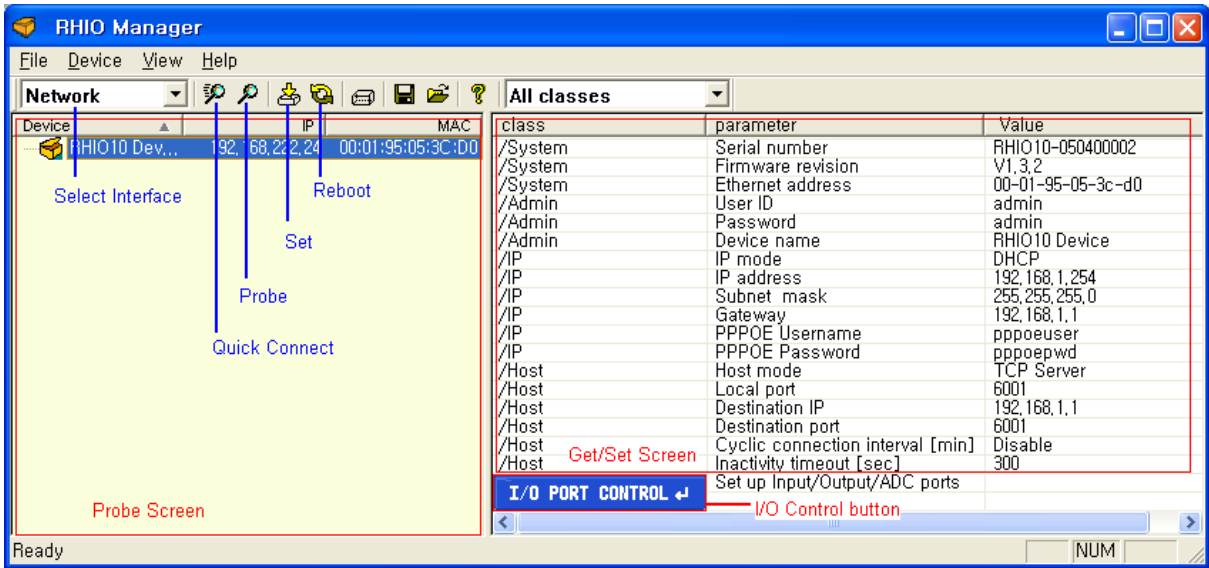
RHIO Manager

File Device View Help

Network

All classes

| Device | IP | MAC |
|---|---|---|
| RHIO10 Dev... | 192.168.222.24 | 00:01:95:05:3C:D0 |

Select Interface

Reboot

Set

Probe

Quick Connect

Probe Screen

| class | parameter | Value |
|---|---|---|
| /System | Serial number | RHIO10-050400002 |
| /System | Firmware revision | V1.3.2 |
| /System | Ethernet address | 00-01-95-05-3c-d0 |
| /Admin | User ID | admin |
| /Admin | Password | admin |
| /Admin | Device name | RHIO10 Device |
| /IP | IP mode | DHCP |
| /IP | IP address | 192.168.1.254 |
| /IP | Subnet mask | 255.255.255.0 |
| /IP | Gateway | 192.168.1.1 |
| /IP | PPPOE Username | pppoeuser |
| /IP | PPPOE Password | pppoepwd |
| /Host | Host mode | TCP Server |
| /Host | Local port | 6001 |
| /Host | Destination IP | 192.168.1.1 |
| /Host | Destination port | 6001 |
| /Host | Cyclic connection interval [min] | Disable |
| /Host | Inactivity timeout [sec] | 300 |
| I/O PORT CONTROL ↵ | Set up Input/Output/ADC ports | |

Get/Set Screen

I/O Control button

Ready

NUM